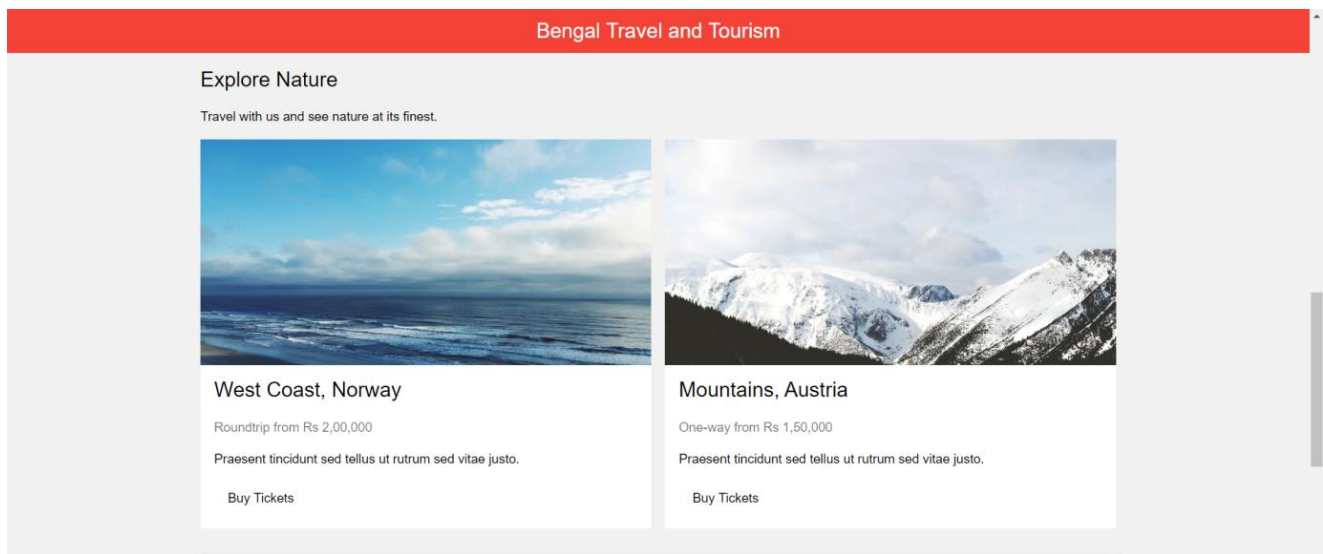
Bengal Travel and Tourism

Explore Nature

Travel with us and see nature at its finest.

West Coast, Norway

Roundtrip from Rs 2,00,000

Praesent tincidunt sed tellus ut rutrum sed vitae justo.

Buy Tickets

Mountains, Austria

One-way from Rs 1,50,000

Praesent tincidunt sed tellus ut rutrum sed vitae justo.

Buy Tickets